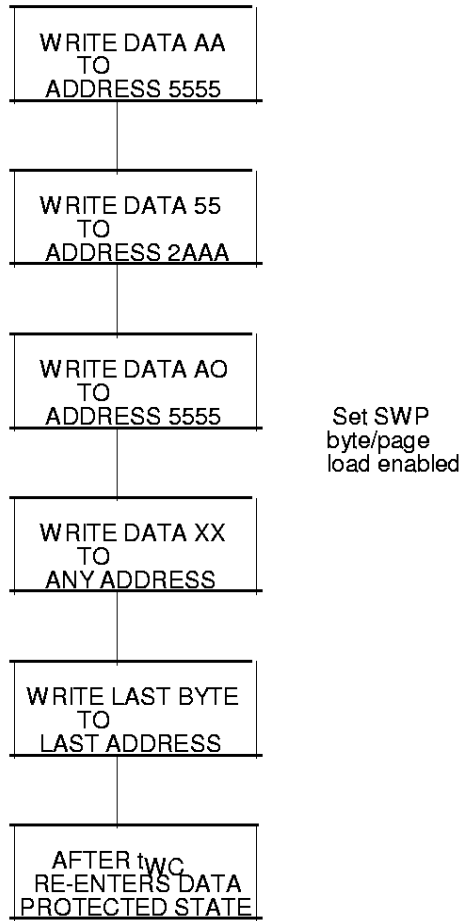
WRITE DATA AA
TO
ADDRESS 5555

WRITE DATA 55
TO
ADDRESS 2AAA

WRITE DATA AO
TO
ADDRESS 5555

Set SWP
byte/page
load enabled

WRITE DATA XX
TO
ANY ADDRESS

WRITE LAST BYTE
TO
LAST ADDRESS

AFTER $t_{WC}$
RE-ENTERS DATA
PROTECTED STATE